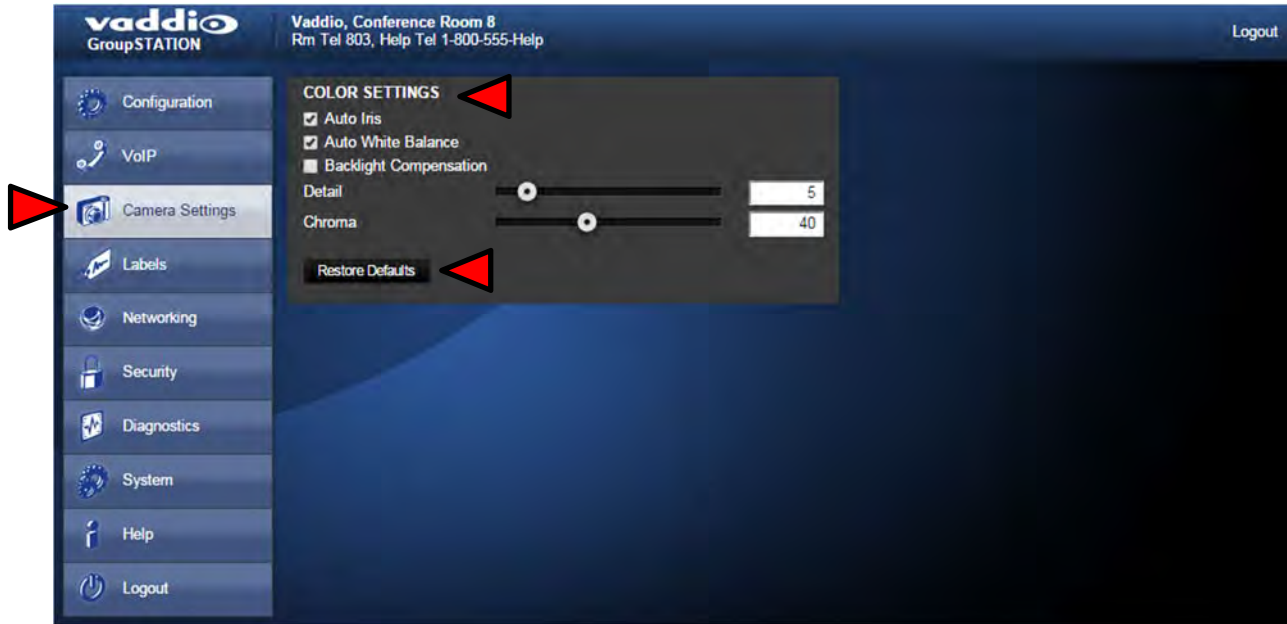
vaddio
GroupSTATION

Vaddio, Conference Room 8
Rm Tel 803, Help Tel 1-800-555-Help

Logout

Configuration
VoIP
Camera Settings
Labels
Networking
Security
Diagnostics
System
Help
Logout

COLOR SETTINGS
Auto Iris
Auto White Balance
Backlight Compensation
Detail 5
Chroma 40
Restore Defaults